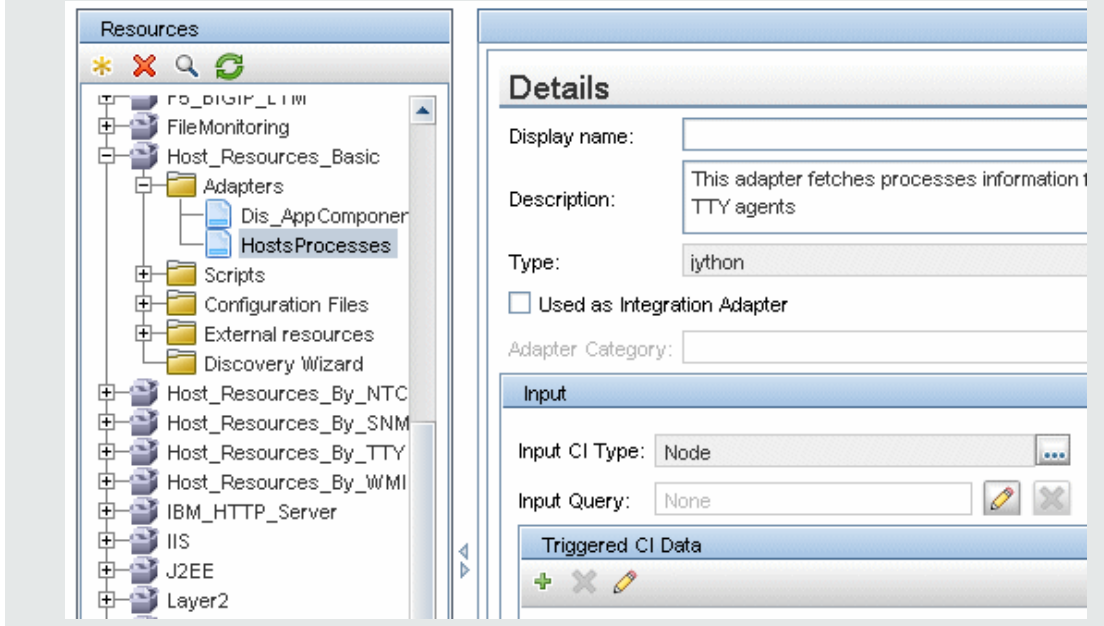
Resources

F5_BIGIP_LTM
FileMonitoring
Host_Resources_Basic
Adapters
Dis_AppComponer
HostsProcesses
Scripts
Configuration Files
External resources
Discovery Wizard
Host_Resources_By_NTC
Host_Resources_By_SNM
Host_Resources_By_TTY
Host_Resources_By_WMI
IBM_HTTP_Server
IIS
J2EE
Layer2

Details

Display name:

Description: This adapter fetches processes information f TTY agents

Type: jython

Used as Integration Adapter

Adapter Category:

Input

Input CI Type: Node

Input Query: None

Triggered CI Data